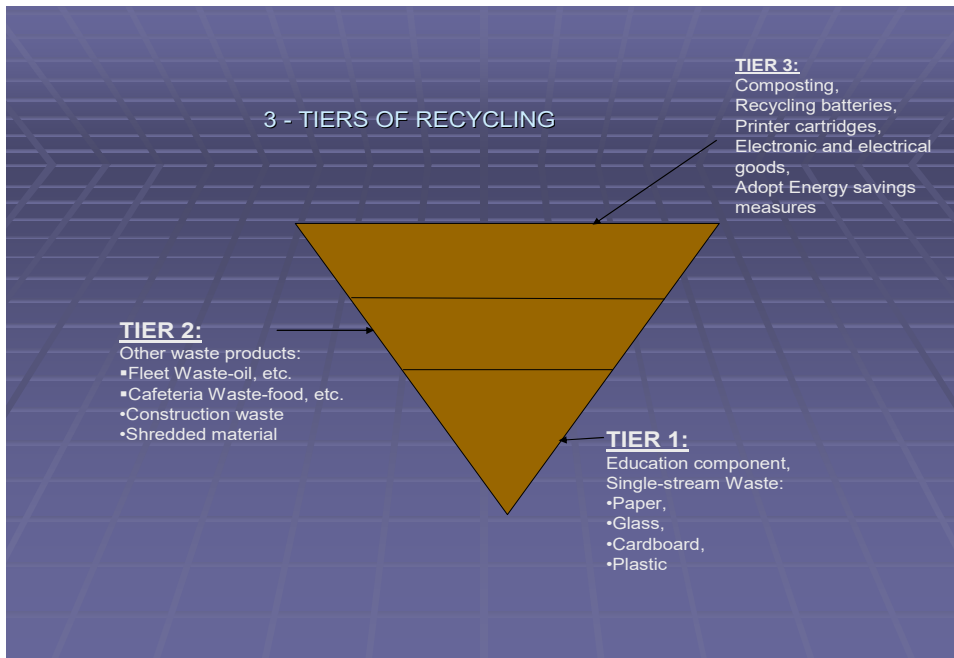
3 - TIERS OF RECYCLING

TIER 3:
Composting,
Recycling batteries,
Printer cartridges,
Electronic and electrical goods,
Adopt Energy savings measures

TIER 2:
Other waste products:
▪Fleet Waste-oil, etc.
▪Cafeteria Waste-food, etc.
•Construction waste
•Shredded material

TIER 1:
Education component,
Single-stream Waste:
•Paper,
•Glass,
•Cardboard,
•Plastic